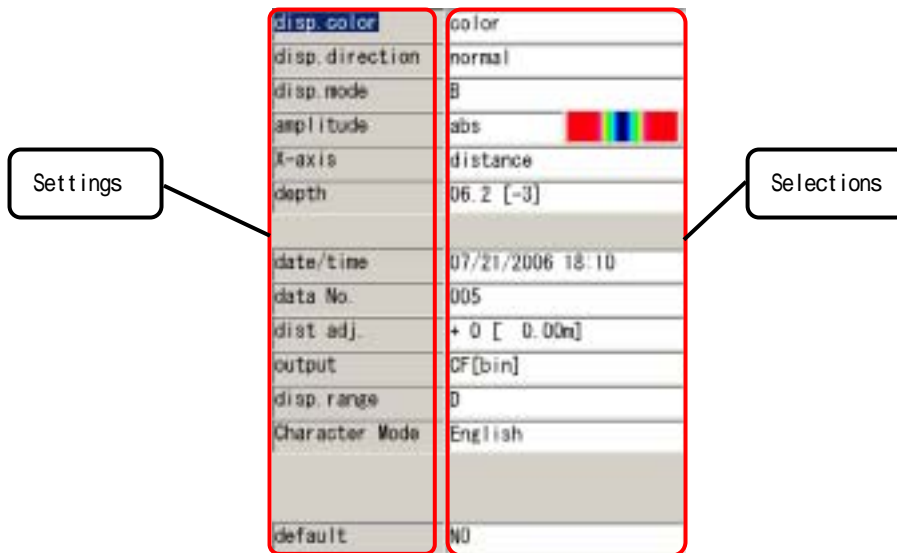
Settings

Selections

| | |
|---|---|
| disp.color | color |
| disp.direction | normal |
| disp.mode | B |
| amplitude | abs |
| X-axis | distance |
| depth | 06.2 [-3] |
| | |
| date/time | 07/21/2006 18:10 |
| data No. | 005 |
| dist adj. | + 0 [ 0.00m] |
| output | CF[bin] |
| disp.range | D |
| Character Mode | English |
| | |
| default | NO |